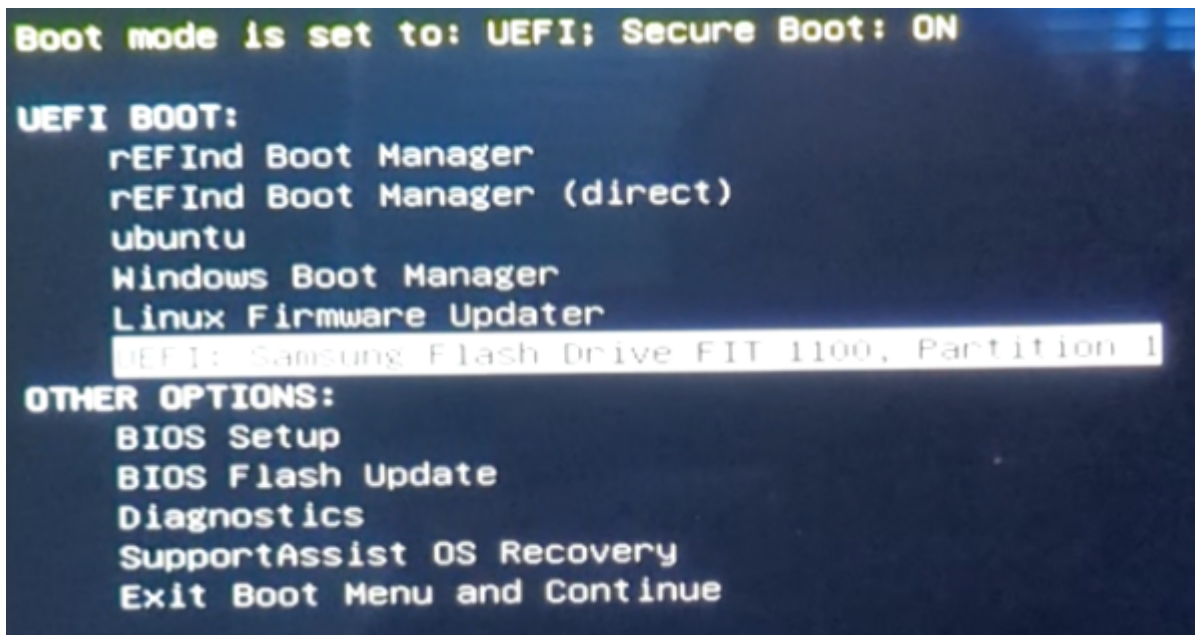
Boot mode is set to: UEFI; Secure Boot: ON

UEFI BOOT:
rEFInd Boot Manager
rEFInd Boot Manager (direct)
ubuntu
Windows Boot Manager
Linux Firmware Updater
UEFI: Samsung Flash Drive FIT 1100, Partition 1
OTHER OPTIONS:
BIOS Setup
BIOS Flash Update
Diagnostics
SupportAssist OS Recovery
Exit Boot Menu and Continue